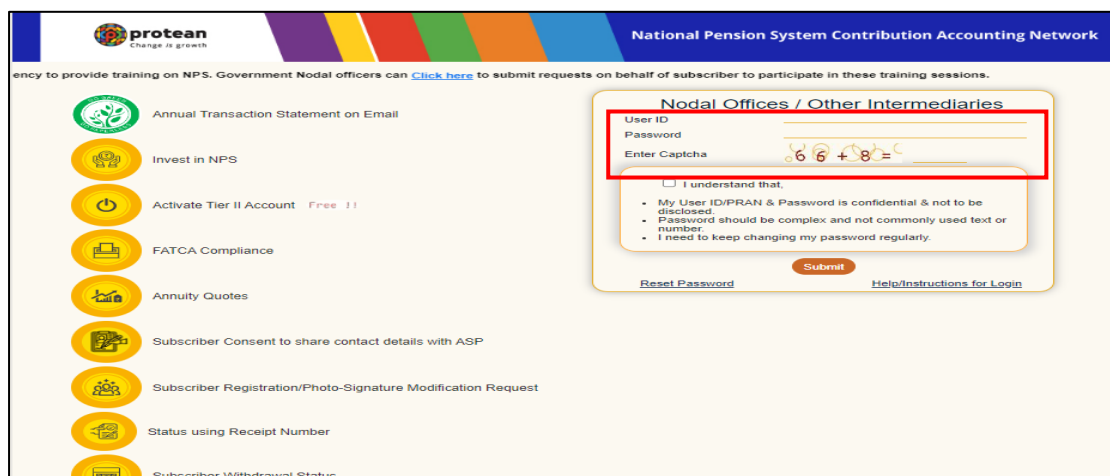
protean
Change is growth

National Pension System Contribution Accounting Network

ency to provide training on NPS. Government Nodal officers can Click here to submit requests on behalf of subscriber to participate in these training sessions.

Annual Transaction Statement on Email

Invest in NPS

Activate Tier II Account Free !!

FATCA Compliance

Annuity Quotes

Subscriber Consent to share contact details with ASP

Subscriber Registration/Photo-Signature Modification Request

Status using Receipt Number

Subscriber Withdrawal Status

Nodal Offices / Other Intermediaries

User ID

Password

Enter Captcha 66 + 8 =

I understand that,

- My User ID/PRAN & Password is confidential & not to be disclosed.
- Password should be complex and not commonly used text or number.
- I need to keep changing my password regularly.

Submit

Reset Password

Help/Instructions for Login